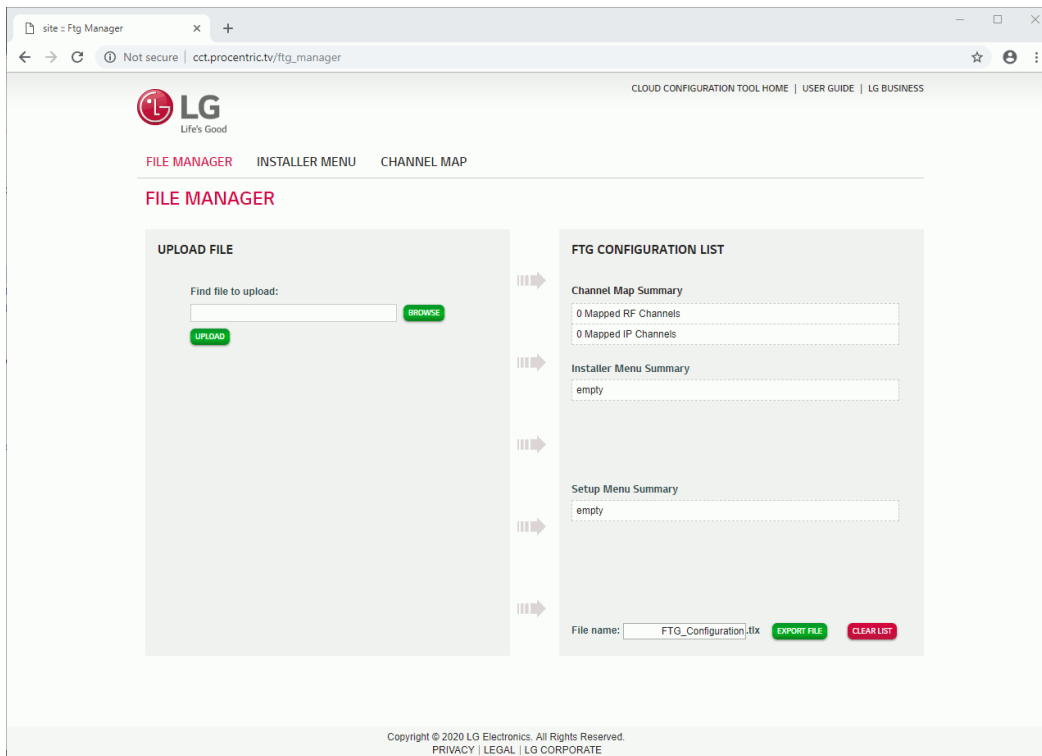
site :: Ftg Manager × +

Not secure | cct.procentric.tv/ftg_manager

CLOUD CONFIGURATION TOOL HOME | USER GUIDE | LG BUSINESS

LG
Life's Good

FILE MANAGER INSTALLER MENU CHANNEL MAP

FILE MANAGER

UPLOAD FILE

Find file to upload:

BROWSE

UPLOAD

FTG CONFIGURATION LIST

Channel Map Summary

0 Mapped RF Channels

0 Mapped IP Channels

Installer Menu Summary

empty

Setup Menu Summary

empty

File name: FTG_Configuration .tlx EXPORT FILE CLEAR LIST

Copyright © 2020 LG Electronics. All Rights Reserved.
PRIVACY | LEGAL | LG CORPORATE